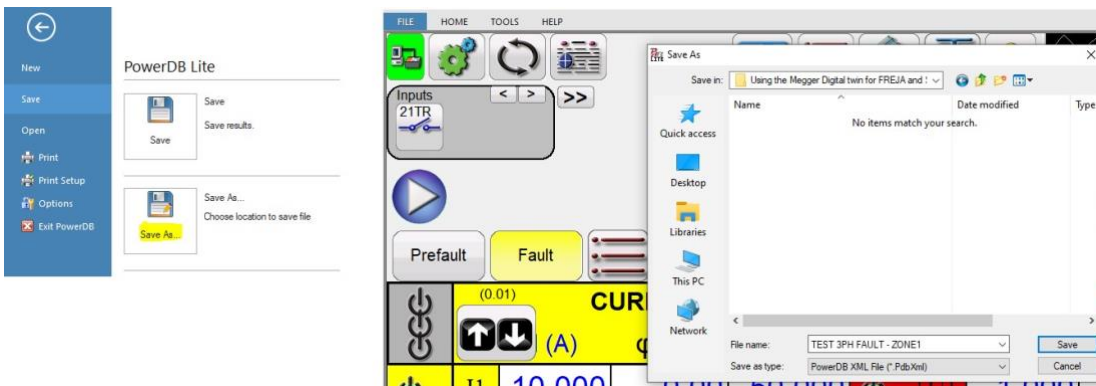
New
Save
Open
Print
Print Setup
Options
Exit PowerDB

PowerDB Lite

Save
Save
Save results.

Save As...
Save As...
Choose location to save file

FILE HOME TOOLS HELP

Inputs
21TR
< > >>

Prefault
Fault

(0.01)
CUR
(A)
I1 10.000

Save As
Save in: Using the Megger Digital twin for FREJA and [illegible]
Name
Date modified
Type
No items match your search.
Quick access
Desktop
Libraries
This PC
Network
File name: TEST 3PH FAULT - ZONE1
Save as type: PowerDB XML File (*.PdbXml)
Save
Cancel